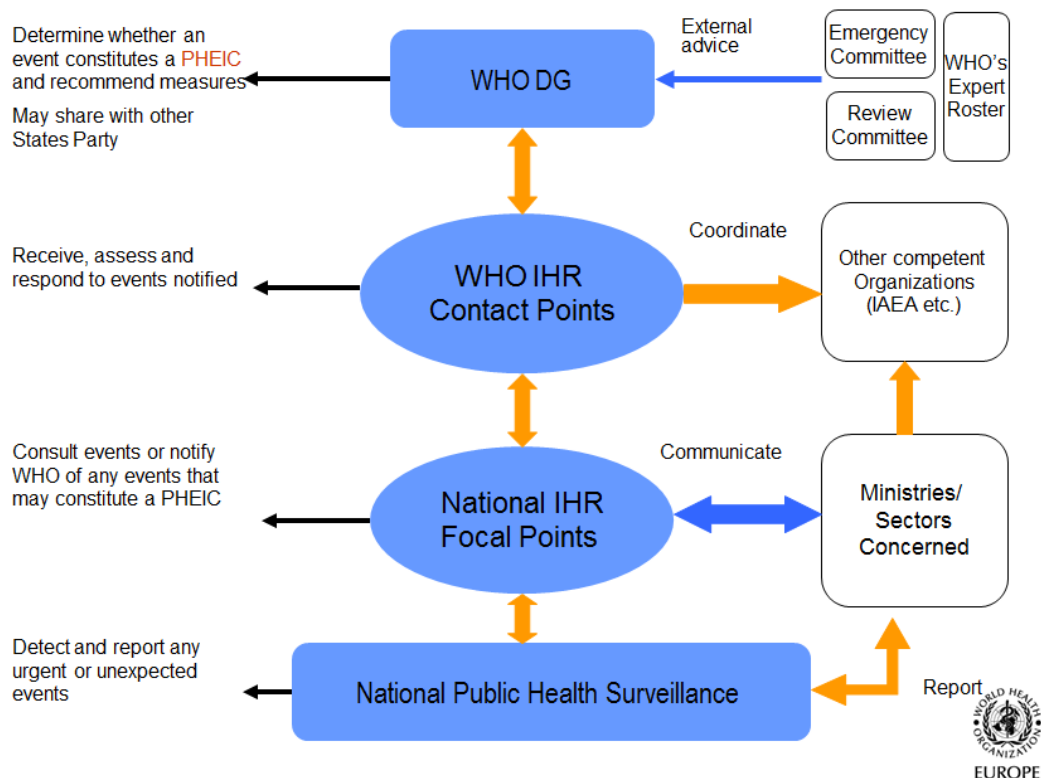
Determine whether an event constitutes a PHEIC and recommend measures

May share with other States Party

WHO DG

External advice

Emergency Committee

Review Committee

WHO's Expert Roster

Receive, assess and respond to events notified

WHO IHR Contact Points

Coordinate

Other competent Organizations (IAEA etc.)

Consult events or notify WHO of any events that may constitute a PHEIC

National IHR Focal Points

Communicate

Ministries/ Sectors Concerned

Detect and report any urgent or unexpected events

National Public Health Surveillance

Report

WORLD HEALTH ORGANIZATION

EUROPE